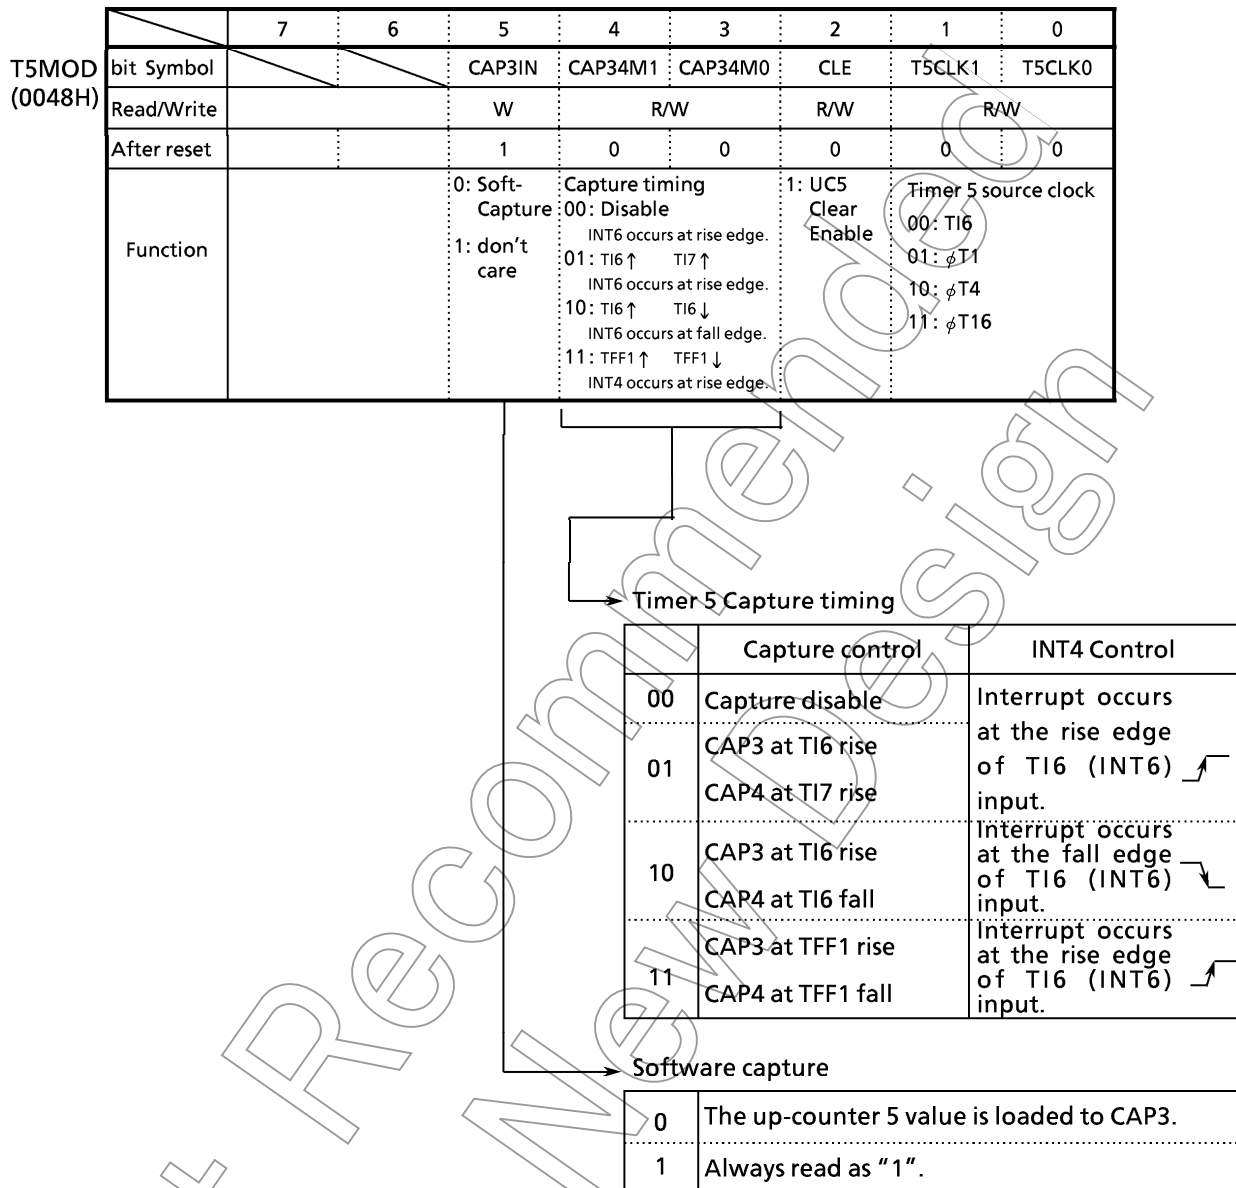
T5MOD
(0048H)

| | 7 | 6 | 5 | 4 | 3 | 2 | 1 | 0 |
|---|---|---|---|---|---|---|---|---|
| bit Symbol | | | CAP3IN | CAP34M1 | CAP34M0 | CLE | T5CLK1 | T5CLK0 |
| Read/Write | | | W | R/W | | R/W | R/W | |
| After reset | | | 1 | 0 | 0 | 0 | 0 | 0 |
| Function | | | 0: Soft-Capture 1: don't care | Capture timing 00: Disable INT6 occurs at rise edge. 01: TI6↑ TI7↑ INT6 occurs at rise edge. 10: TI6↑ TI6↓ INT6 occurs at fall edge. 11: TFF1↑ TFF1↓ INT4 occurs at rise edge. | | 1: UC5 Clear Enable | Timer 5 source clock 00: TI6 01: $\phi$T1 10: $\phi$T4 11: $\phi$T16 | |

Timer 5 Capture timing

| | Capture control | INT4 Control |
|---|---|---|
| 00 | Capture disable | Interrupt occurs at the rise edge of TI6 (INT6) input. |
| 01 | CAP3 at TI6 rise CAP4 at TI7 rise | |
| 10 | CAP3 at TI6 rise CAP4 at TI6 fall | Interrupt occurs at the fall edge of TI6 (INT6) input. |
| 11 | CAP3 at TFF1 rise CAP4 at TFF1 fall | Interrupt occurs at the rise edge of TI6 (INT6) input. |

Software capture

| | |
|---|---|
| 0 | The up-counter 5 value is loaded to CAP3. |
| 1 | Always read as "1". |

Not Recommended for New Design